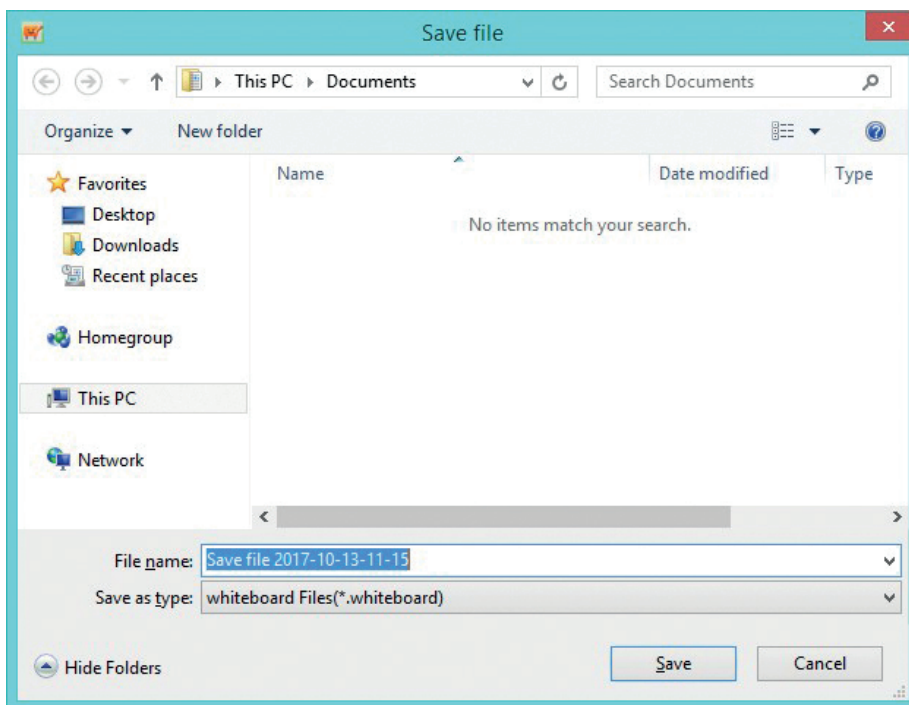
Save file

This PC ▸ Documents

Search Documents

Organize ▾ New folder

Favorites
Desktop
Downloads
Recent places

Homegroup

This PC

Network

Name

Date modified

Type

No items match your search.

File name: Save file 2017-10-13-11-15

Save as type: whiteboard Files(*.whiteboard)

Hide Folders

Save

Cancel